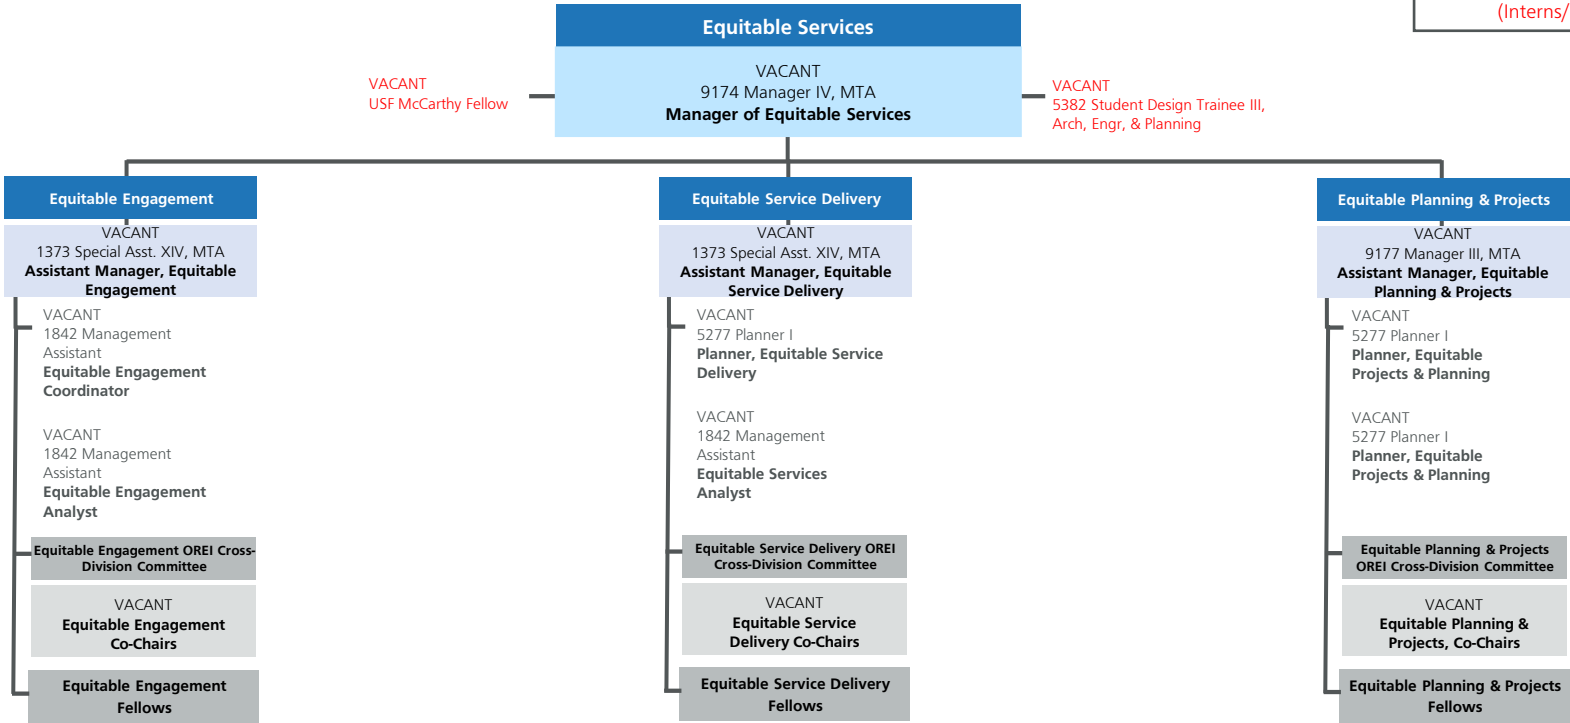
(Interns/

Equitable Services

VACANT
9174 Manager IV, MTA
Manager of Equitable Services

VACANT
USF McCarthy Fellow

VACANT
5382 Student Design Trainee III, Arch, Engr, & Planning

Equitable Engagement

VACANT
1373 Special Asst. XIV, MTA
Assistant Manager, Equitable Engagement

VACANT
1842 Management Assistant
Equitable Engagement Coordinator

VACANT
1842 Management Assistant
Equitable Engagement Analyst

Equitable Engagement OREI Cross-Division Committee

VACANT
Equitable Engagement Co-Chairs

Equitable Engagement Fellows

Equitable Service Delivery

VACANT
1373 Special Asst. XIV, MTA
Assistant Manager, Equitable Service Delivery

VACANT
5277 Planner I
Planner, Equitable Service Delivery

VACANT
1842 Management Assistant
Equitable Services Analyst

Equitable Service Delivery OREI Cross-Division Committee

VACANT
Equitable Service Delivery Co-Chairs

Equitable Service Delivery Fellows

Equitable Planning & Projects

VACANT
9177 Manager III, MTA
Assistant Manager, Equitable Planning & Projects

VACANT
5277 Planner I
Planner, Equitable Projects & Planning

VACANT
5277 Planner I
Planner, Equitable Projects & Planning

Equitable Planning & Projects OREI Cross-Division Committee

VACANT
Equitable Planning & Projects, Co-Chairs

Equitable Planning & Projects Fellows